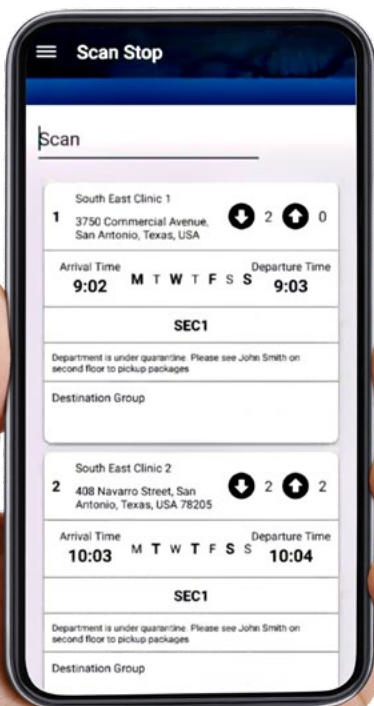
Scan Stop

Scan

1 South East Clinic 1
3750 Commercial Avenue, San Antonio, Texas, USA
2 0

Arrival Time
9:02
M T W T F S S
Departure Time
9:03

SEC1

Department is under quarantine. Please see John Smith on second floor to pickup packages

Destination Group

2 South East Clinic 2
408 Navarro Street, San Antonio, Texas, USA 78205
2 2

Arrival Time
10:03
M T W T F S S
Departure Time
10:04

SEC1

Department is under quarantine. Please see John Smith on second floor to pickup packages

Destination Group